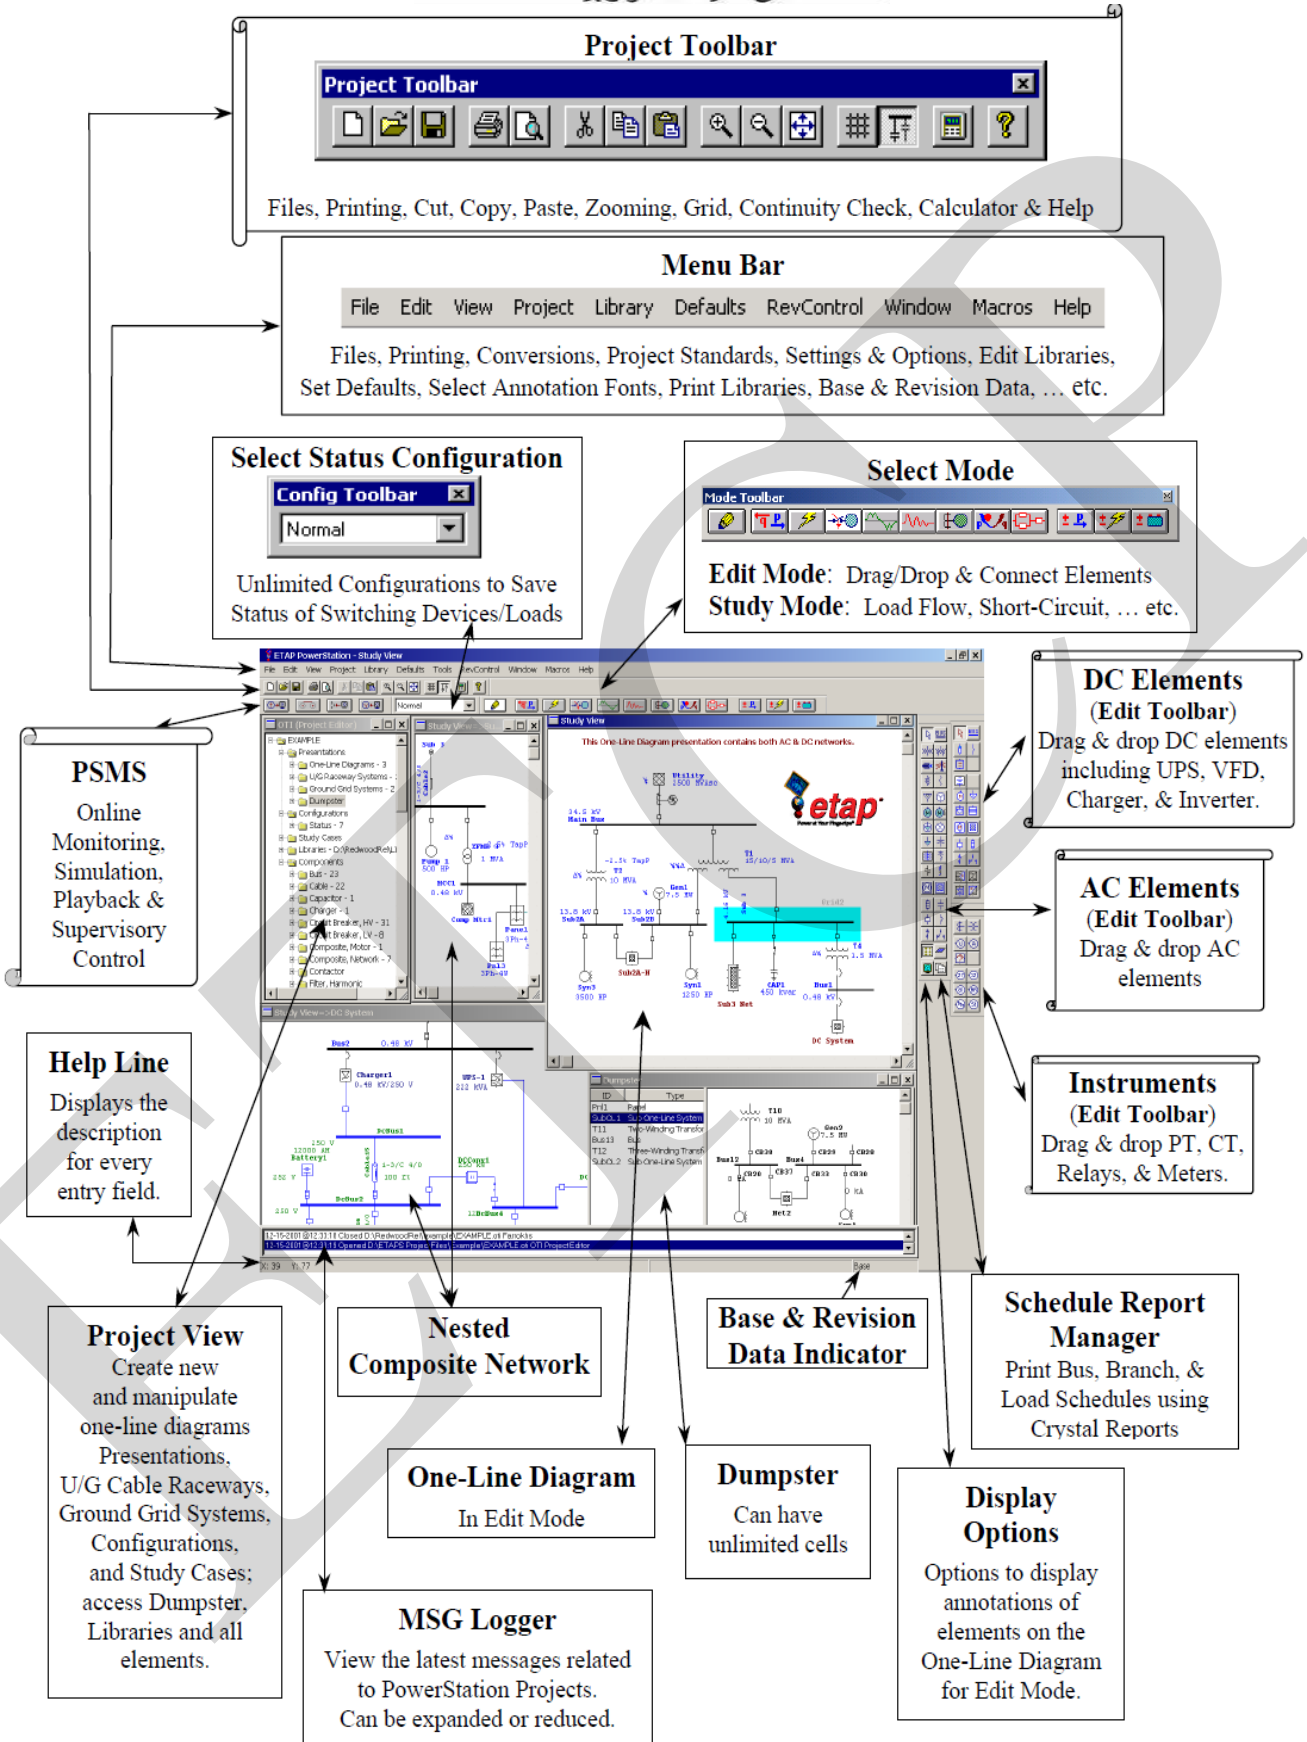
Project Toolbar

Project Toolbar

Files, Printing, Cut, Copy, Paste, Zooming, Grid, Continuity Check, Calculator & Help

Menu Bar

File Edit View Project Library Defaults RevControl Window Macros Help

Files, Printing, Conversions, Project Standards, Settings & Options, Edit Libraries, Set Defaults, Select Annotation Fonts, Print Libraries, Base & Revision Data, … etc.

Select Status Configuration

Config Toolbar

Normal

Unlimited Configurations to Save Status of Switching Devices/Loads

Select Mode

Mode Toolbar

Edit Mode: Drag/Drop & Connect Elements
Study Mode: Load Flow, Short-Circuit, … etc.

ETAP PowerStation - Study View

File Edit View Project Library Defaults Tools RevControl Window Macros Help

This One-Line Diagram presentation contains both AC & DC networks.

etap

DC Elements
(Edit Toolbar)
Drag & drop DC elements including UPS, VFD, Charger, & Inverter.

AC Elements
(Edit Toolbar)
Drag & drop AC elements

PSMS

Online Monitoring, Simulation, Playback & Supervisory Control

Help Line

Displays the description for every entry field.

Instruments
(Edit Toolbar)
Drag & drop PT, CT, Relays, & Meters.

Project View

Create new and manipulate one-line diagrams Presentations, U/G Cable Raceways, Ground Grid Systems, Configurations, and Study Cases; access Dumpster, Libraries and all elements.

Nested Composite Network

Base & Revision Data Indicator

Schedule Report Manager

Print Bus, Branch, & Load Schedules using Crystal Reports

One-Line Diagram

In Edit Mode

Dumpster

Can have unlimited cells

Display Options

Options to display annotations of elements on the One-Line Diagram for Edit Mode.

MSG Logger

View the latest messages related to PowerStation Projects. Can be expanded or reduced.